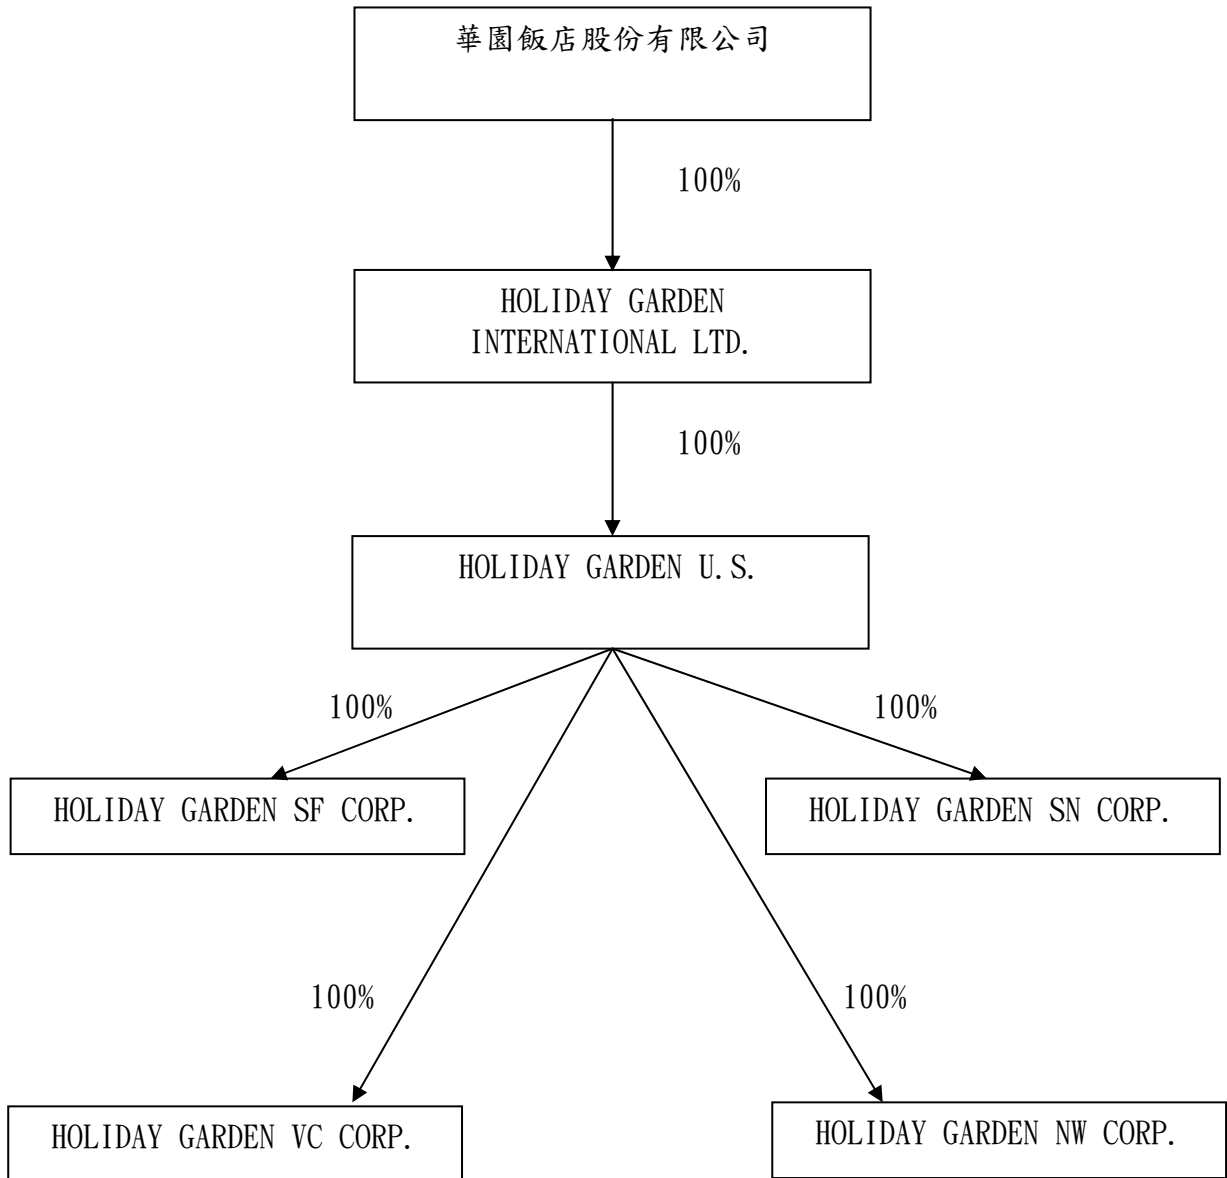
華園飯店股份有限公司

100%

HOLIDAY GARDEN INTERNATIONAL LTD.

100%

HOLIDAY GARDEN U.S.

100%

HOLIDAY GARDEN SF CORP.

100%

HOLIDAY GARDEN SN CORP.

100%

HOLIDAY GARDEN VC CORP.

100%

HOLIDAY GARDEN NW CORP.